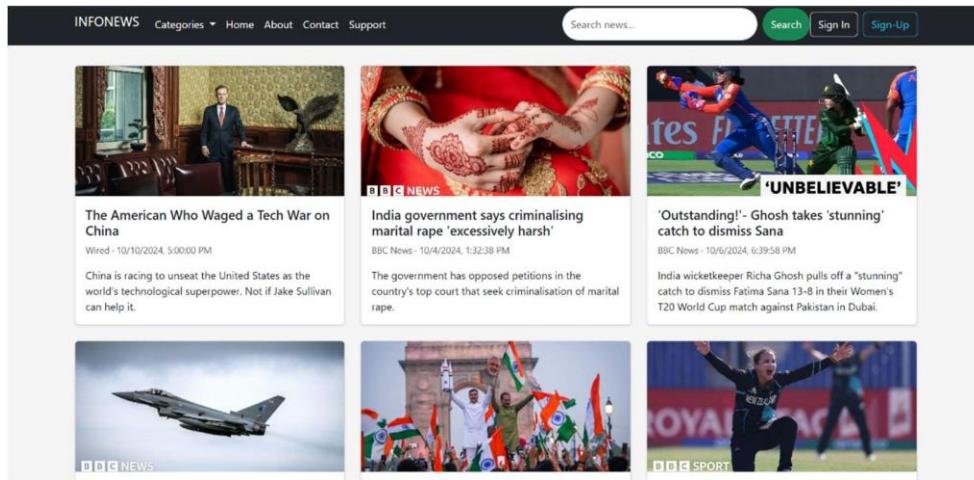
INFONEWS Categories Home About Contact Support

Search news...

Search Sign In Sign-Up

The American Who Waged a Tech War on China

Wired - 10/10/2024, 5:00:00 PM

China is racing to unseat the United States as the world's technological superpower. Not if Jake Sullivan can help it.

BBC NEWS

India government says criminalising marital rape 'excessively harsh'

BBC News - 10/4/2024, 1:32:38 PM

The government has opposed petitions in the country's top court that seek criminalisation of marital rape.

'UNBELIEVABLE'

'Outstanding!'- Ghosh takes 'stunning' catch to dismiss Sana

BBC News - 10/6/2024, 6:39:58 PM

India wicketkeeper Richa Ghosh pulls off a "stunning" catch to dismiss Fatima Sana 13-8 in their Women's T20 World Cup match against Pakistan in Dubai.

BBC NEWS

BBC SPORT